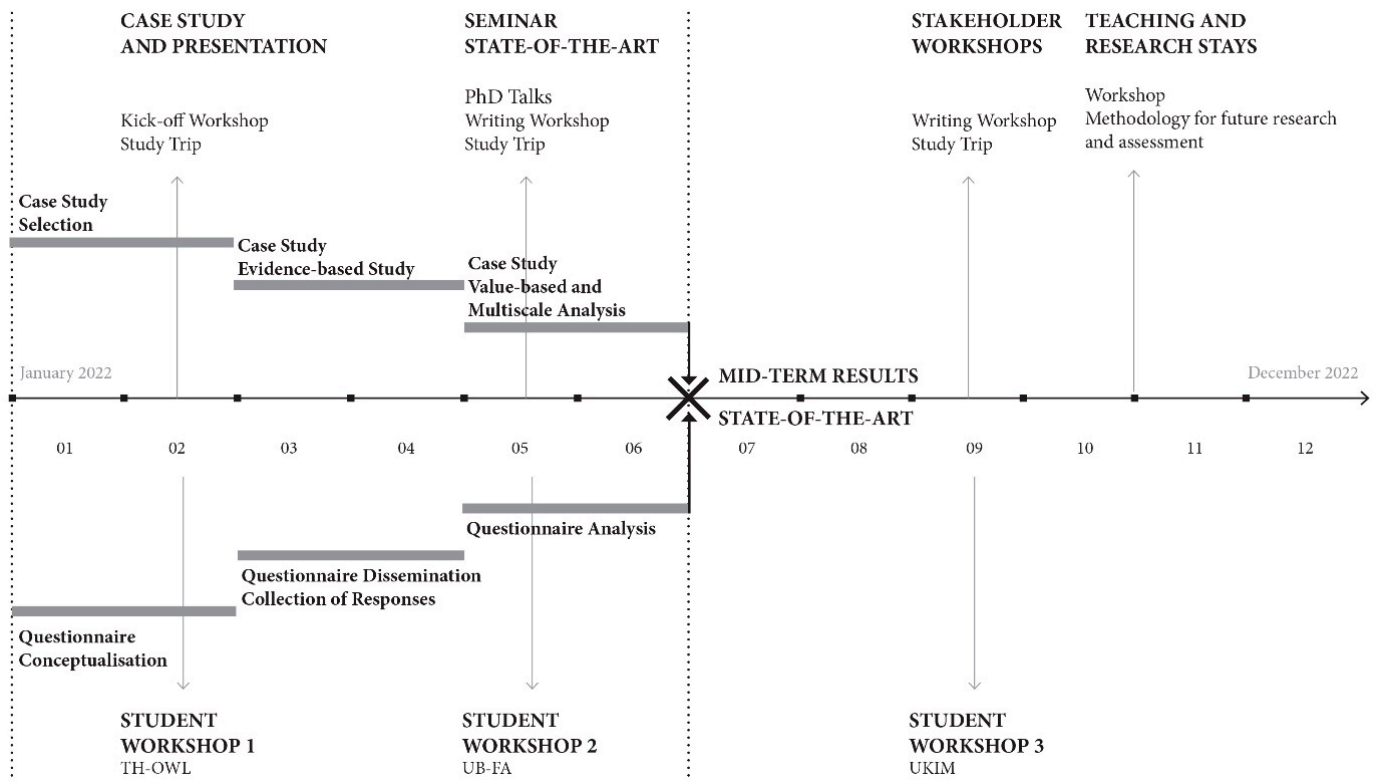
CASE STUDY
AND PRESENTATION

Kick-off Workshop
Study Trip

SEMINAR
STATE-OF-THE-ART

PhD Talks
Writing Workshop
Study Trip

STAKEHOLDER
WORKSHOPS

Writing Workshop
Study Trip

TEACHING AND
RESEARCH STAYS

Workshop
Methodology for future research and assessment

Case Study
Selection

Case Study
Evidence-based Study

Case Study
Value-based and
Multiscale Analysis

January 2022

MID-TERM RESULTS

STATE-OF-THE-ART

December 2022

01 02 03 04 05 06 07 08 09 10 11 12

Questionnaire Analysis

Questionnaire Dissemination
Collection of Responses

Questionnaire
Conceptualisation

STUDENT
WORKSHOP 1
TH-OWL

STUDENT
WORKSHOP 2
UB-FA

STUDENT
WORKSHOP 3
UKIM